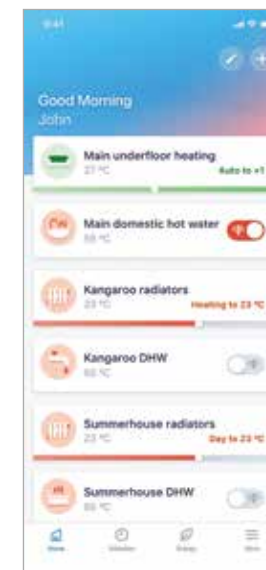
9:41

Good Morning
John

Main underfloor heating
27 °C
Auto to +1

DHW
Main domestic hot water
55 °C

Kangaroo radiators
23 °C
Heating to 23 °C

Kangaroo DHW
60 °C

Summerhouse radiators
23 °C
Day to 23 °C

Summerhouse DHW
60 °C

Home
Schedules
Energy
More